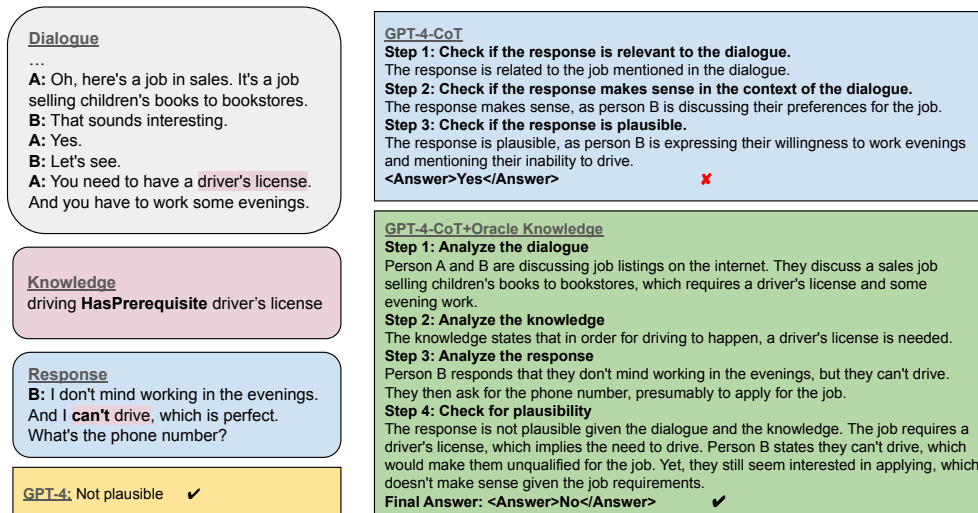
Dialogue
…
A: Oh, here's a job in sales. It's a job selling children's books to bookstores.
B: That sounds interesting.
A: Yes.
B: Let's see.
A: You need to have a driver's license. And you have to work some evenings.

Knowledge
driving HasPrerequisite driver's license

Response
B: I don't mind working in the evenings. And I can't drive, which is perfect. What's the phone number?

GPT-4: Not plausible ✔

GPT-4-CoT
Step 1: Check if the response is relevant to the dialogue.
The response is related to the job mentioned in the dialogue.
Step 2: Check if the response makes sense in the context of the dialogue.
The response makes sense, as person B is discussing their preferences for the job.
Step 3: Check if the response is plausible.
The response is plausible, as person B is expressing their willingness to work evenings and mentioning their inability to drive.
<Answer>Yes</Answer> ✘

GPT-4-CoT+Oracle Knowledge
Step 1: Analyze the dialogue
Person A and B are discussing job listings on the internet. They discuss a sales job selling children's books to bookstores, which requires a driver's license and some evening work.
Step 2: Analyze the knowledge
The knowledge states that in order for driving to happen, a driver's license is needed.
Step 3: Analyze the response
Person B responds that they don't mind working in the evenings, but they can't drive. They then ask for the phone number, presumably to apply for the job.
Step 4: Check for plausibility
The response is not plausible given the dialogue and the knowledge. The job requires a driver's license, which implies the need to drive. Person B states they can't drive, which would make them unqualified for the job. Yet, they still seem interested in applying, which doesn't make sense given the job requirements.
Final Answer: <Answer>No</Answer> ✔